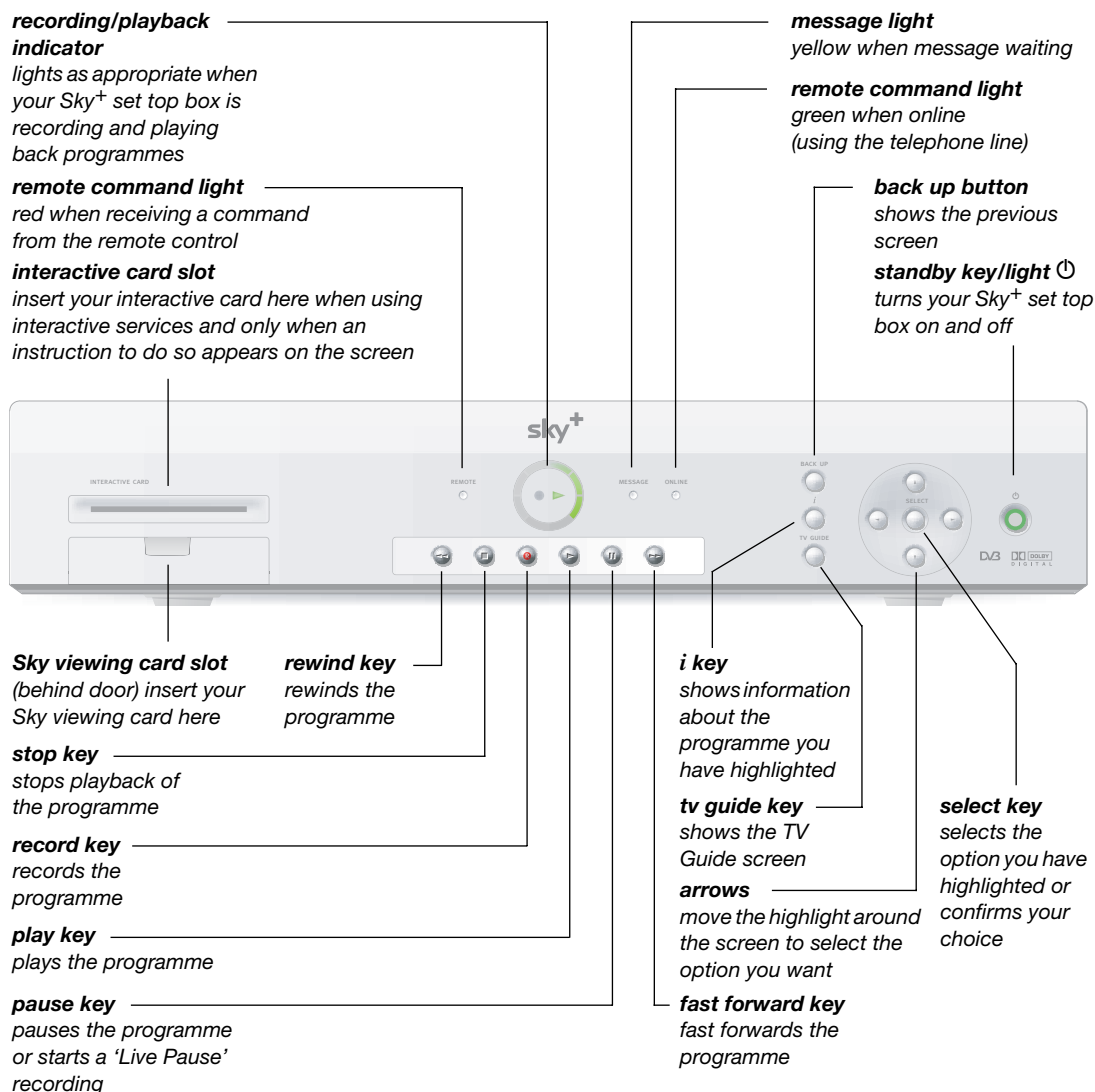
**recording/playback indicator**
lights as appropriate when your Sky$^+$ set top box is recording and playing back programmes

**remote command light**
red when receiving a command from the remote control

**interactive card slot**
insert your interactive card here when using interactive services and only when an instruction to do so appears on the screen

**message light**
yellow when message waiting

**remote command light**
green when online (using the telephone line)

**back up button**
shows the previous screen

**standby key/light** ⏻
turns your Sky$^+$ set top box on and off

sky$^+$

INTERACTIVE CARD

REMOTE

MESSAGE

ONLINE

BACK UP

i

TV GUIDE

SELECT

⏻

DVB

DOLBY DIGITAL

**Sky viewing card slot**
(behind door) insert your Sky viewing card here

**rewind key**
rewinds the programme

**stop key**
stops playback of the programme

**record key**
records the programme

**play key**
plays the programme

**pause key**
pauses the programme or starts a 'Live Pause' recording

**i key**
shows information about the programme you have highlighted

**tv guide key**
shows the TV Guide screen

**arrows**
move the highlight around the screen to select the option you want

**fast forward key**
fast forwards the programme

**select key**
selects the option you have highlighted or confirms your choice